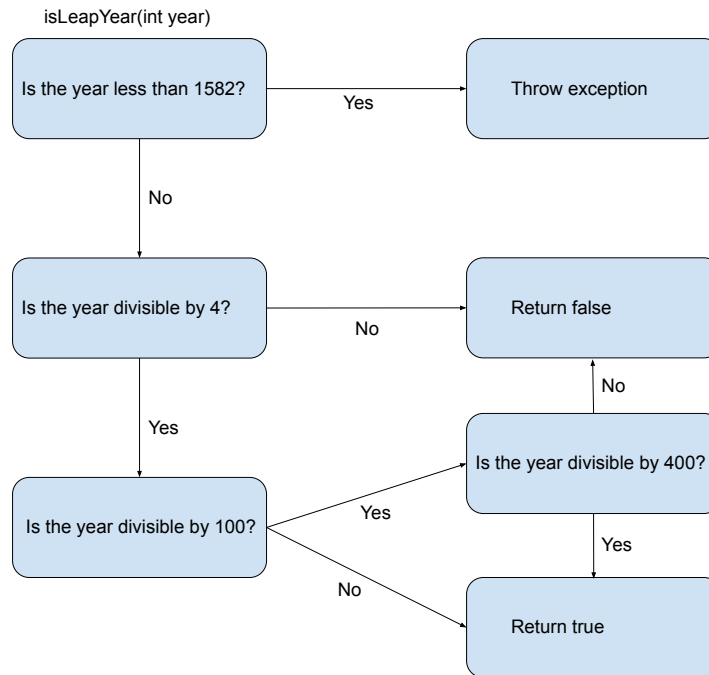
isLeapYear(int year)

Is the year less than 1582?

Yes

Throw exception

No

Is the year divisible by 4?

No

Return false

No

Yes

Is the year divisible by 400?

Yes

Is the year divisible by 100?

Yes

No

Return true